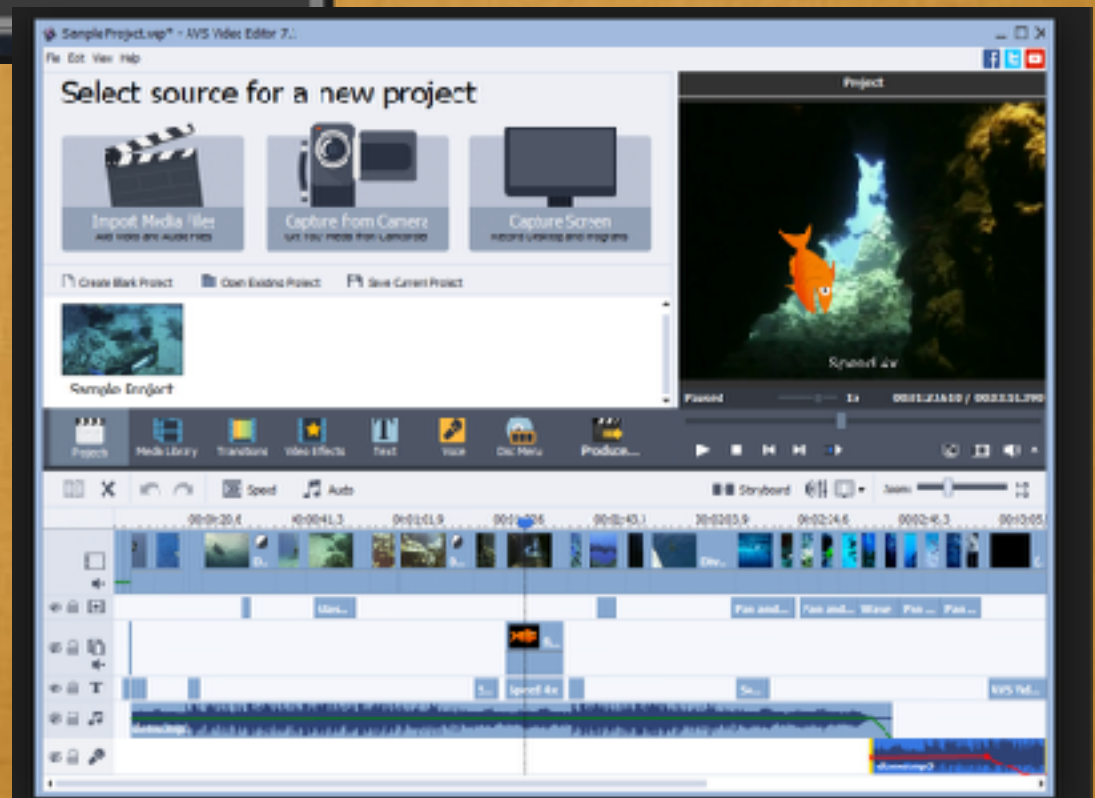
SampleProject.vep* - AVS Video Editor 7...

File Edit View Help

Select source for a new project

Import Media Files
Add Video and Audio Files

Capture from Camera
Get Your Media from Camcorder

Capture Screen
Record Desktop and Programs

Create Blank Project

Open Existing Project

Save Current Project

Sample Project

Project

Speed 4x

Paused

1x

00:01:21.610 / 00:03:31.390

Project

Media Library

Transitions

Video Effects

Text

Voice

Disc Menu

Produce...

Speed

Audio

Storyboard

Zoom:

00:00:20.6

00:00:41.3

00:01:01.9

00:01:22.6

00:01:43.1

00:02:03.9

00:02:24.6

00:02:45.3

00:03:05.

Uns...

Pan and...

Pan and...

Wave

Pan...

Pan...

S...

Speed 4x

S...

AVS Vid...